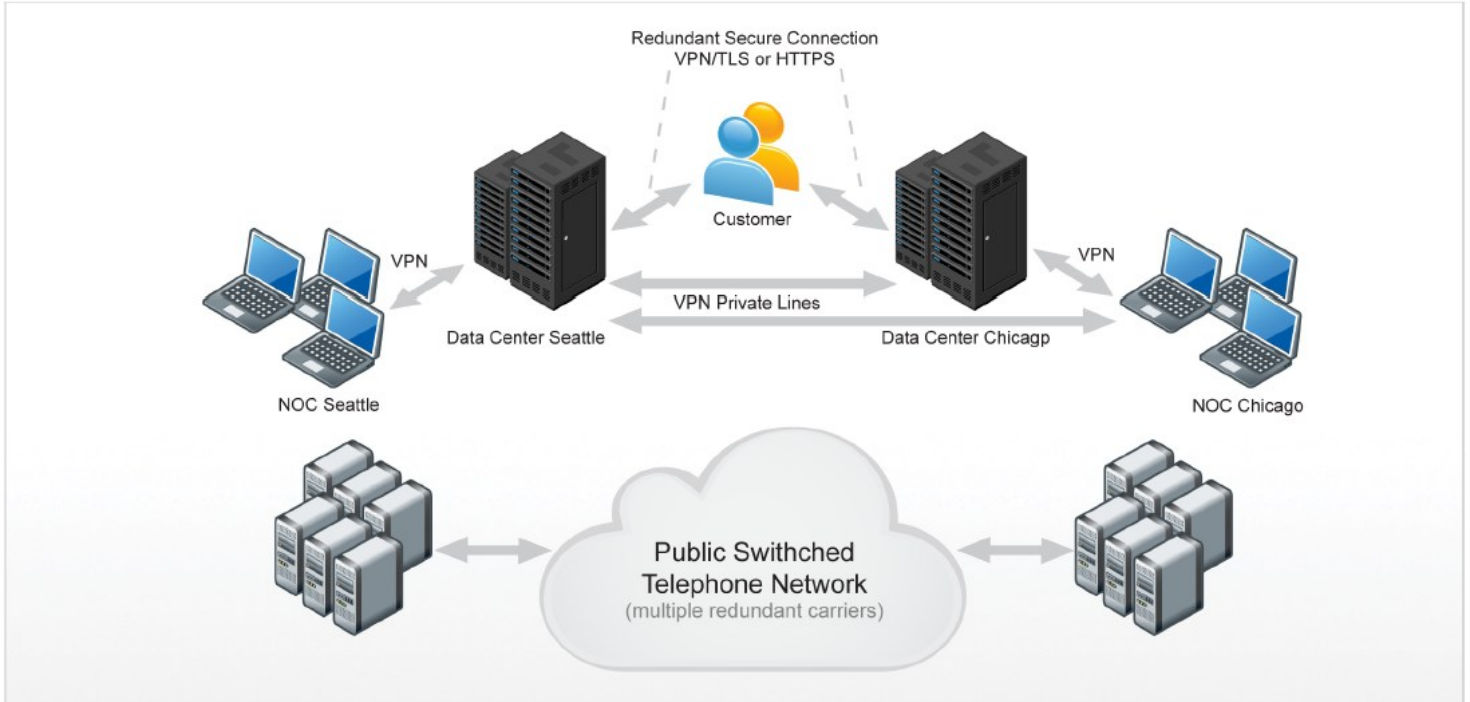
Redundant Secure Connection
VPN/TLS or HTTPS

Customer

VPN

VPN

VPN Private Lines

Data Center Seattle

Data Center Chicagp

NOC Seattle

NOC Chicago

Public Swithched Telephone Network
(multiple redundant carriers)